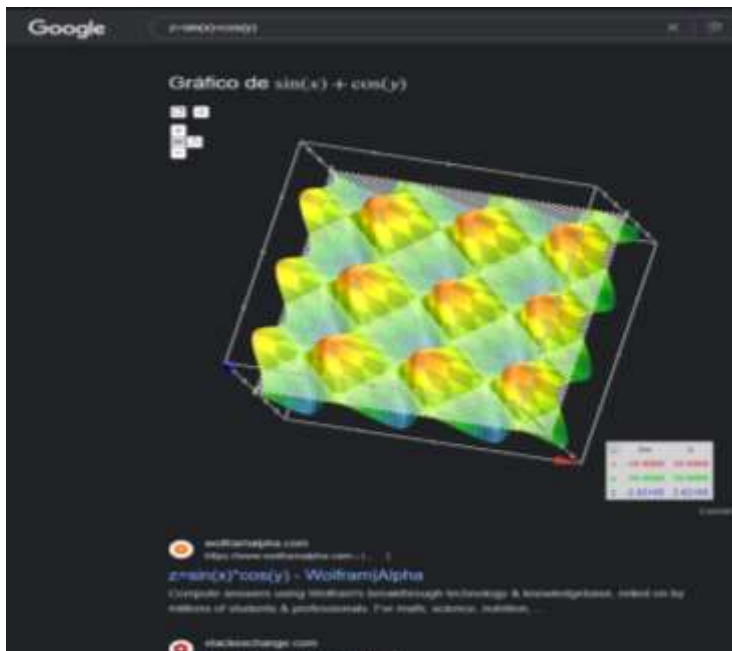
Google

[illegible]

Gráfico de $\sin(x) + \cos(y)$

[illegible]

wolframalpha.com
https://www.wolframalpha.com › ...

z=sin(x)*cos(y) - Wolfram|Alpha

Compute answers using Wolfram's breakthrough technology & knowledgebase, relied on by millions of students & professionals. For math, science, nutrition, ...

stackexchange.com